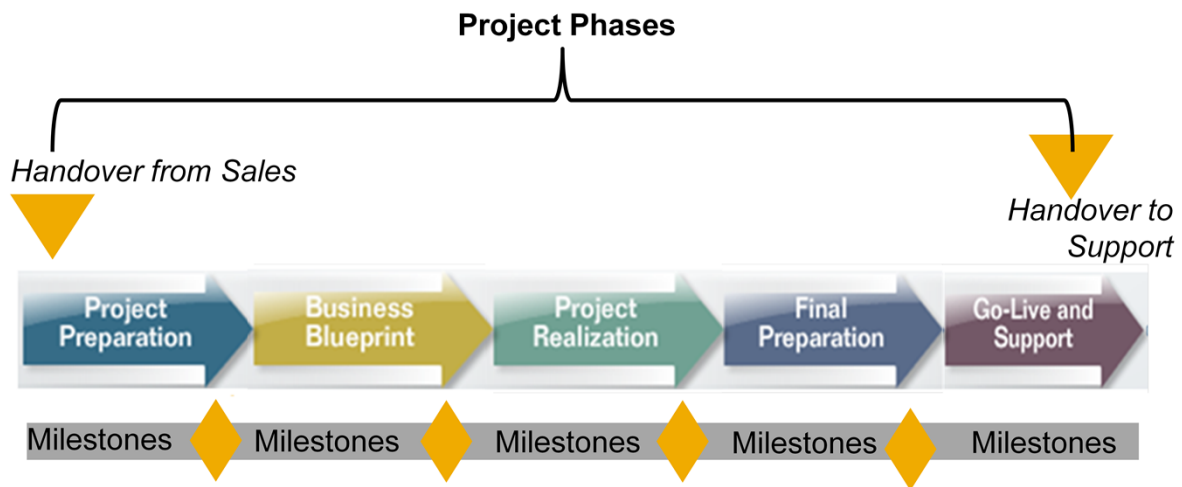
Project Phases

Handover from Sales

Handover to Support

Project Preparation

Business Blueprint

Project Realization

Final Preparation

Go-Live and Support

Milestones

Milestones

Milestones

Milestones

Milestones